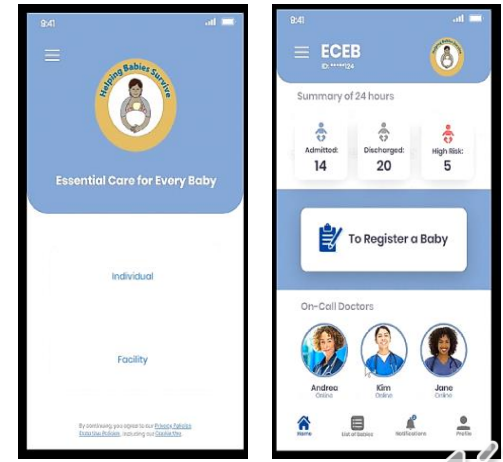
9:41

Helping Babies Survive

Essential Care for Every Baby

Individual

Facility

By continuing, you agree to our Privacy Policy, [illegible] including our Cookie Use.

9:41

ECEB

ID: *****124

Summary of 24 hours

Admitted: 14

Discharged: 20

High Risk: 5

To Register a Baby

On-Call Doctors

Andrea
Online

Kim
Online

Jane
Online

Home

List of Babies

Notifications

Profile